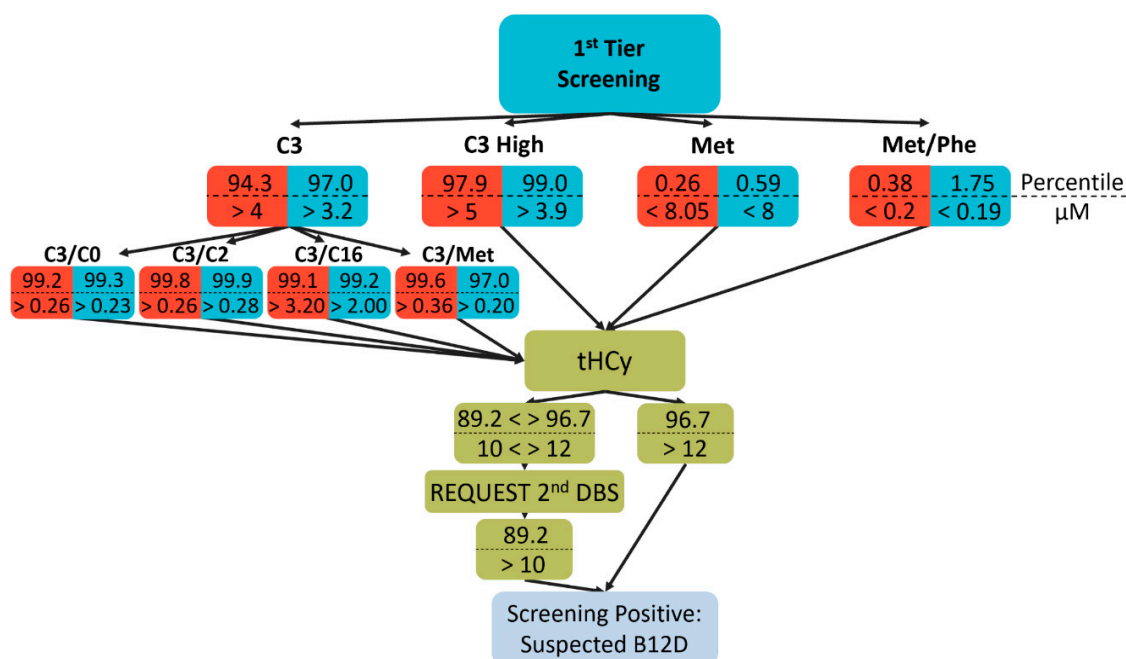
1$^{st}$ Tier Screening

C3

94.3 | 97.0
> 4 | > 3.2

C3 High

97.9 | 99.0
> 5 | > 3.9

Met

0.26 | 0.59
< 8.05 | < 8

Met/Phe

0.38 | 1.75
< 0.2 | < 0.19

Percentile
μM

C3/C0

99.2 | 99.3
> 0.26 | > 0.23

C3/C2

99.8 | 99.9
> 0.26 | > 0.28

C3/C16

99.1 | 99.2
> 3.20 | > 2.00

C3/Met

99.6 | 97.0
> 0.36 | > 0.20

tHCy

89.2 < > 96.7
10 < > 12

96.7
> 12

REQUEST 2$^{nd}$ DBS

89.2
> 10

Screening Positive: Suspected B12D